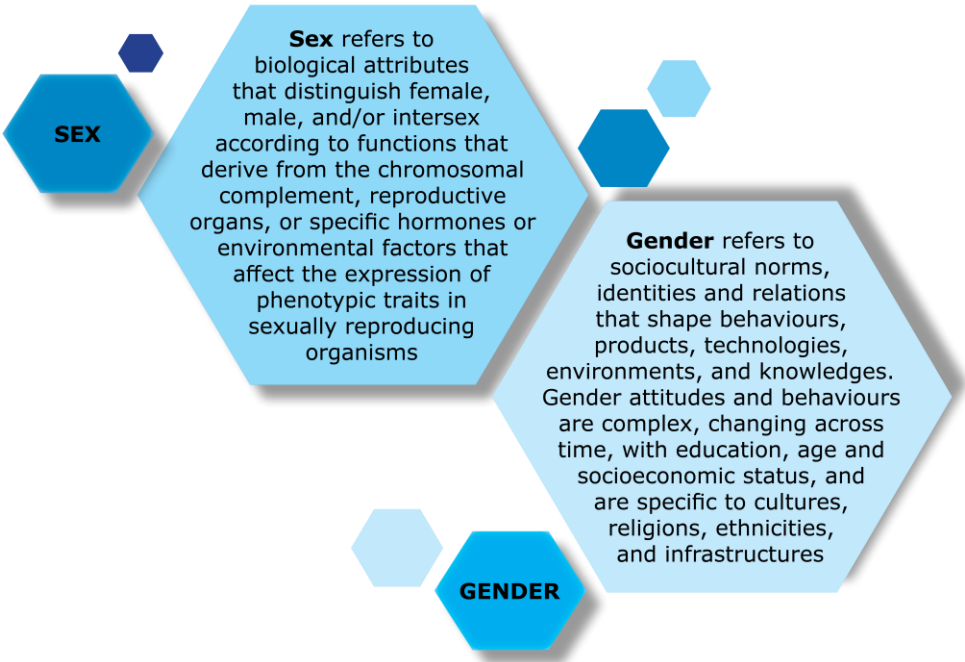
SEX

**Sex** refers to biological attributes that distinguish female, male, and/or intersex according to functions that derive from the chromosomal complement, reproductive organs, or specific hormones or environmental factors that affect the expression of phenotypic traits in sexually reproducing organisms

**Gender** refers to sociocultural norms, identities and relations that shape behaviours, products, technologies, environments, and knowledges. Gender attitudes and behaviours are complex, changing across time, with education, age and socioeconomic status, and are specific to cultures, religions, ethnicities, and infrastructures

GENDER